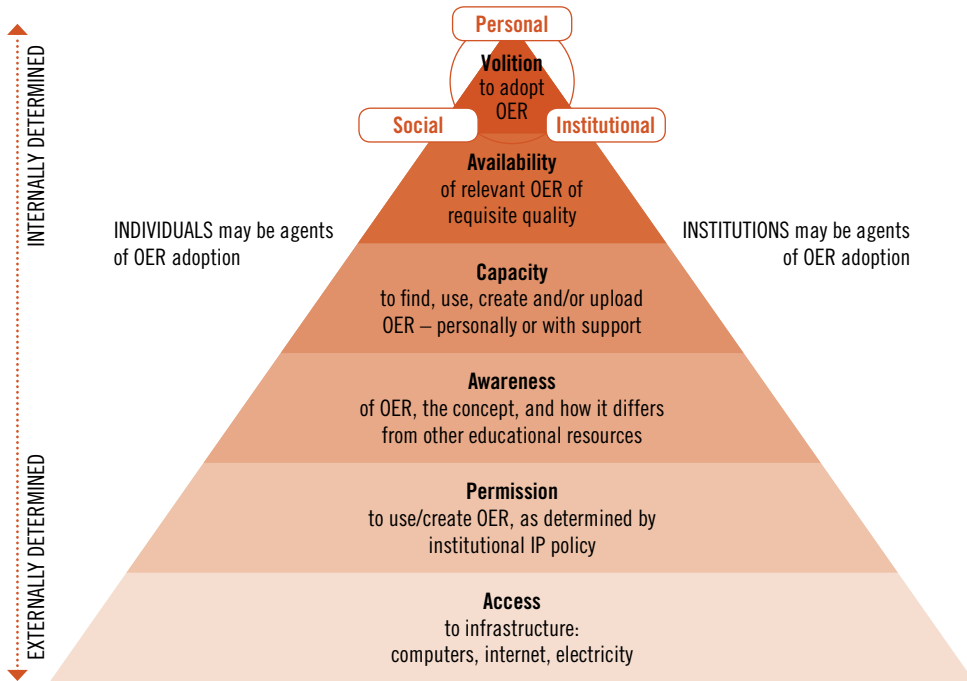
INTERNALLY DETERMINED

EXTERNALLY DETERMINED

Personal

Social

Institutional

Volition
to adopt OER

Availability
of relevant OER of requisite quality

INDIVIDUALS may be agents of OER adoption

INSTITUTIONS may be agents of OER adoption

Capacity
to find, use, create and/or upload OER – personally or with support

Awareness
of OER, the concept, and how it differs from other educational resources

Permission
to use/create OER, as determined by institutional IP policy

Access
to infrastructure: computers, internet, electricity